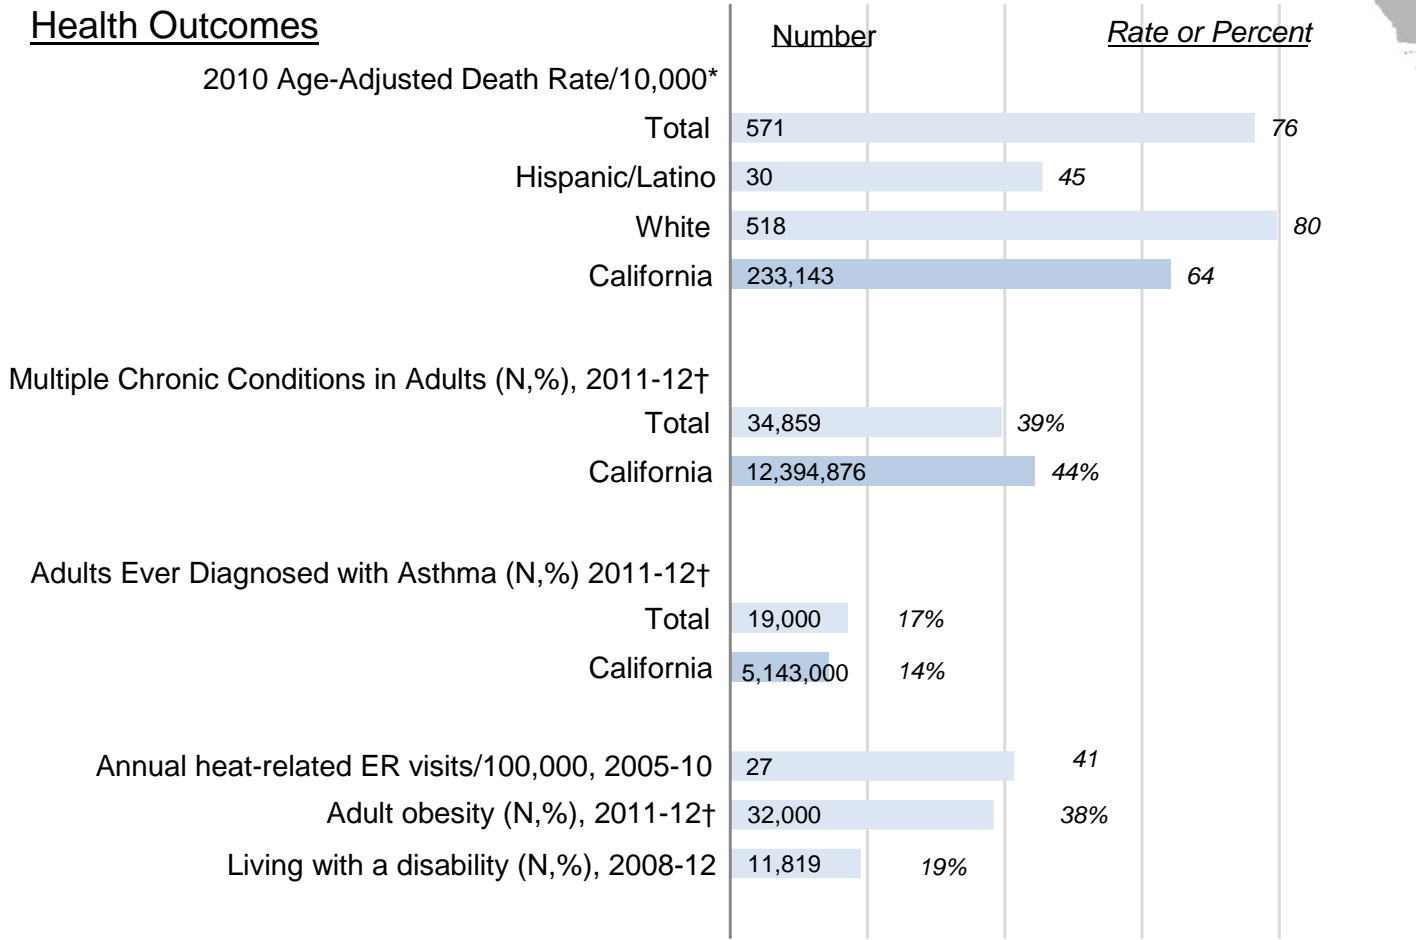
Health Outcomes

Number

Rate or Percent

2010 Age-Adjusted Death Rate/10,000*

Total 571 76

Hispanic/Latino 30 45

White 518 80

California 233,143 64

Multiple Chronic Conditions in Adults (N,%), 2011-12†

Total 34,859 39%

California 12,394,876 44%

Adults Ever Diagnosed with Asthma (N,%) 2011-12†

Total 19,000 17%

California 5,143,000 14%

Annual heat-related ER visits/100,000, 2005-10 27 41

Adult obesity (N,%), 2011-12† 32,000 38%

Living with a disability (N,%), 2008-12 11,819 19%